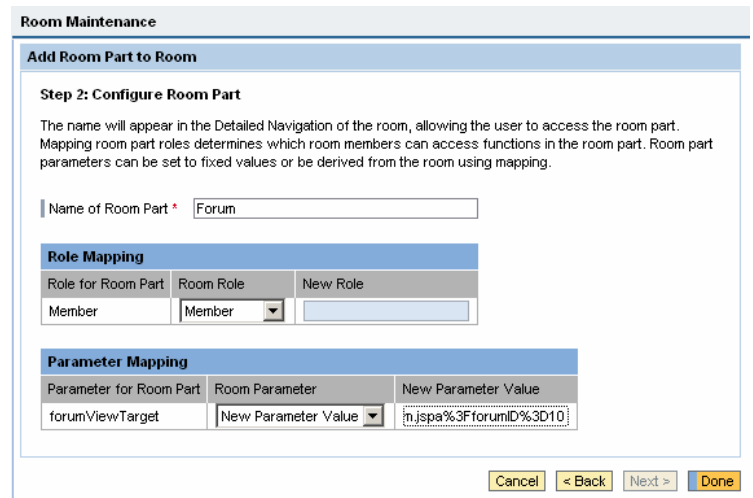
Room Maintenance

Add Room Part to Room

Step 2: Configure Room Part

The name will appear in the Detailed Navigation of the room, allowing the user to access the room part. Mapping room part roles determines which room members can access functions in the room part. Room part parameters can be set to fixed values or be derived from the room using mapping.

Name of Room Part * Forum

Role Mapping

| Role for Room Part | Room Role | New Role |
|---|---|---|
| Member | Member | |

Parameter Mapping

| Parameter for Room Part | Room Parameter | New Parameter Value |
|---|---|---|
| forumViewTarget | New Parameter Value | m.jspa%3FforumID%3D10 |

Cancel < Back Next > Done